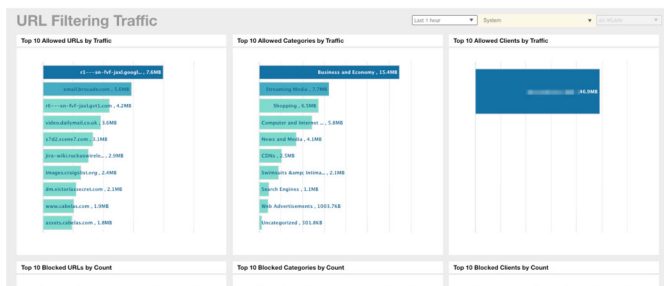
URL Filtering Traffic

Last 1 hour ▼ System ▼ All WLANs

Top 10 Allowed URLs by Traffic

r1---sn-fvf-jaxl.googl... , 7.6MB

small.bmcads.com , 5.0MB

r6---sn-fvf-jaxlgnl1.com , 4.2MB

video.dailymail.co.uk , 3.6MB

s7d2.scene7.com , 3.1MB

jira-wiki.ruckuswirele... , 2.9MB

images.craigslist.org , 2.4MB

dm.victoriassecret.com , 2.1MB

www.cabelas.com , 1.9MB

assets.cabelas.com , 1.8MB

Top 10 Allowed Categories by Traffic

Business and Economy , 15.4MB

Streaming Media , 7.7MB

Shopping , 6.5MB

Computer and Internet ... , 5.8MB

News and Media , 4.1MB

CDNs , 2.5MB

Swimsuits &amp; Intima... , 2.1MB

Search Engines , 1.1MB

Web Advertisements , 1003.7KB

Uncategorized , 303.8KB

Top 10 Allowed Clients by Traffic

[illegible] , 46.9MB

Top 10 Blocked URLs by Count

Top 10 Blocked Categories by Count

Top 10 Blocked Clients by Count